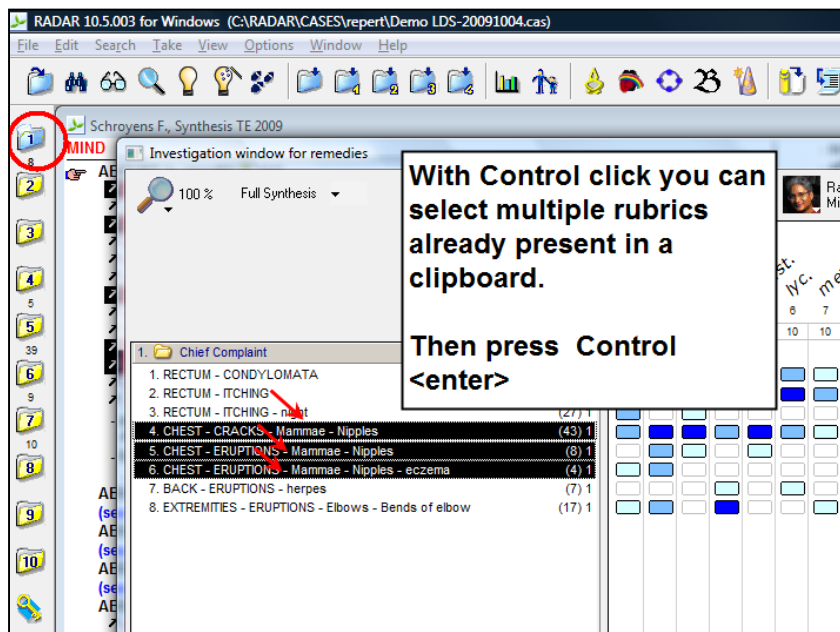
RADAR 10.5.003 for Windows (C:\RADAR\CASES\repert\Demo LDS-20091004.cas)

File Edit Search Take View Options Window Help

1
8
2
3
4
5
5
39
6
9
7
10
8
9
10

Schroyens F., Synthesis TE 2009

MIND

AE

Investigation window for remedies

100 %

Full Synthesis

With Control click you can select multiple rubrics already present in a clipboard.

Then press Control <enter>

Ra
Mi

st.
lyc.
me

6 7
10 10

1. Chief Complaint

1. RECTUM - CONDYLOMATA
2. RECTUM - ITCHING
3. RECTUM - ITCHING - night (27) 1
4. CHEST - CRACKS - Mammae - Nipples (43) 1
5. CHEST - ERUPTIONS - Mammae - Nipples (8) 1
6. CHEST - ERUPTIONS - Mammae - Nipples - eczema (4) 1
7. BACK - ERUPTIONS - herpes (7) 1
8. EXTREMITIES - ERUPTIONS - Elbows - Bends of elbow (17) 1

AB
(se
AB
(se
AB
(se
AB